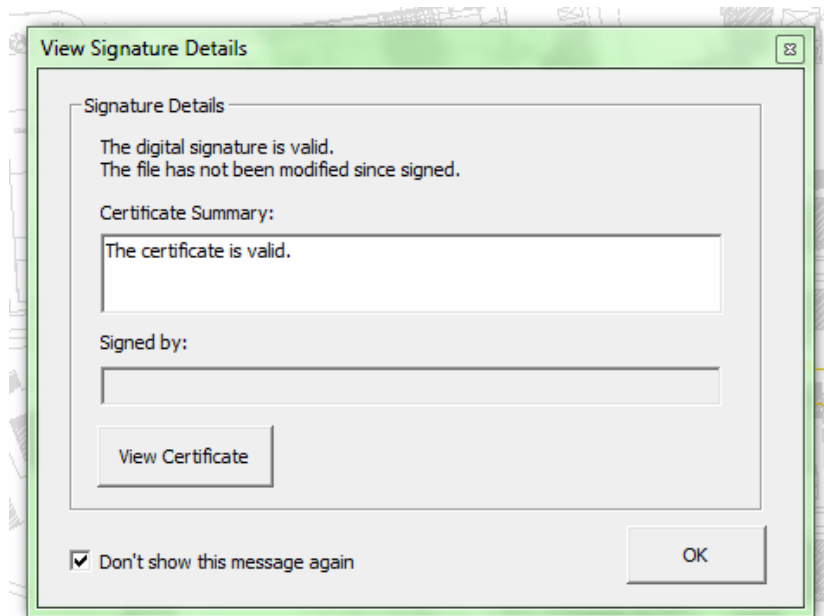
View Signature Details

Signature Details

The digital signature is valid.
The file has not been modified since signed.

Certificate Summary:

The certificate is valid.

Signed by:

View Certificate

Don't show this message again

OK